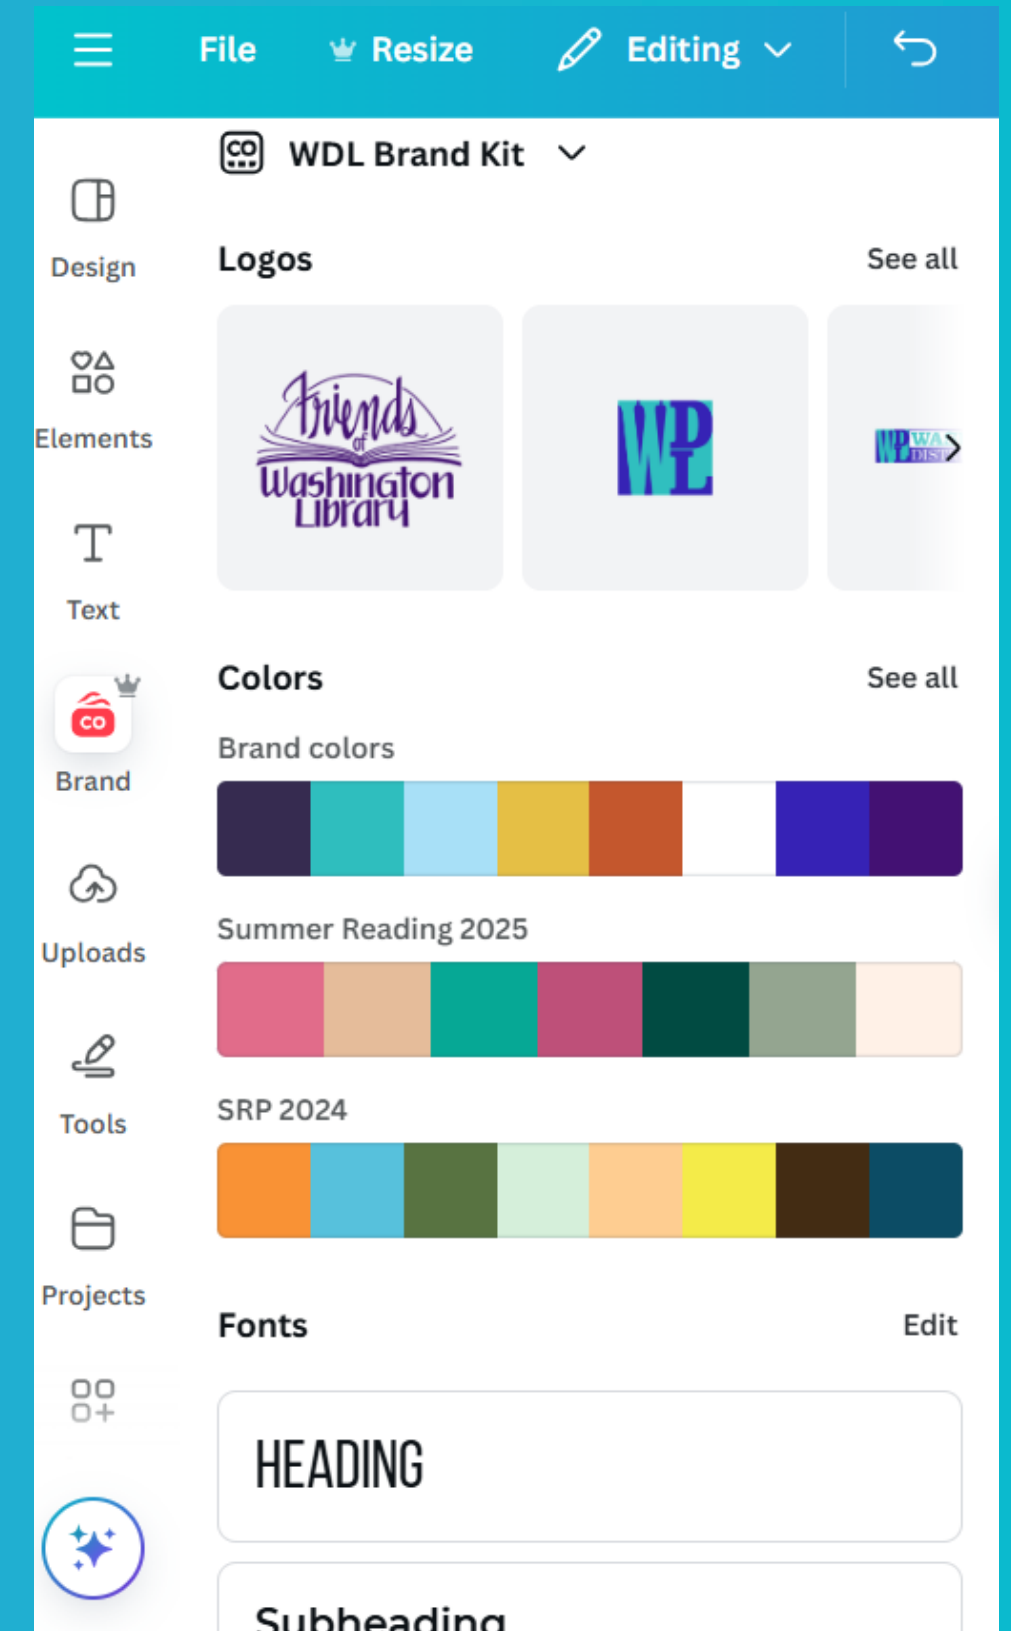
File
Resize
Editing

Design
Elements
Text
Brand
Uploads
Tools
Projects

WDL Brand Kit

Logos
See all

Friends of Washington Library

WPL

WPL WA DIST

Colors
See all

Brand colors

Summer Reading 2025

SRP 2024

Fonts
Edit

HEADING

Subheading